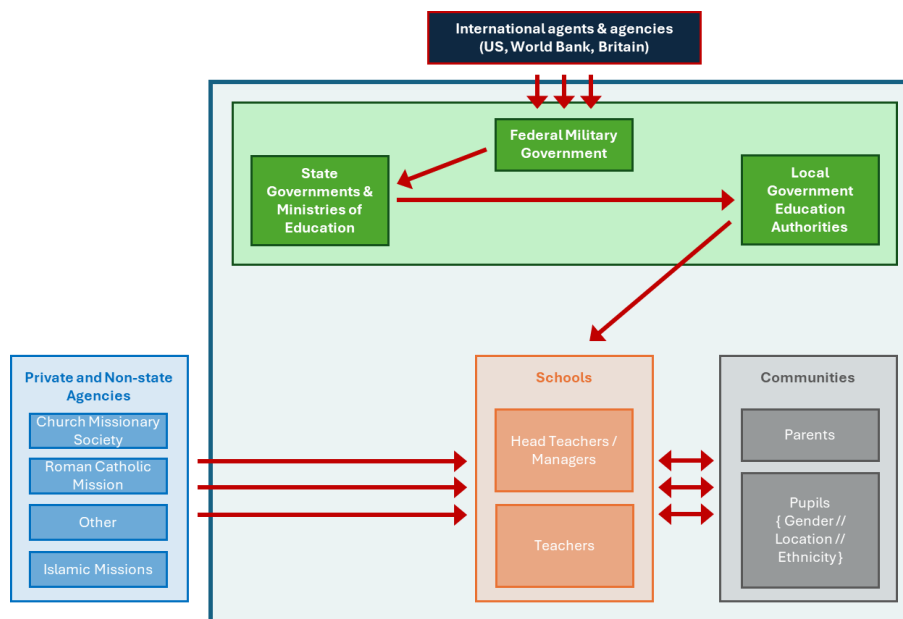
International agents & agencies
(US, World Bank, Britain)

Federal Military Government

State Governments & Ministries of Education

Local Government Education Authorities

Private and Non-state Agencies

Church Missionary Society

Roman Catholic Mission

Other

Islamic Missions

Schools

Head Teachers / Managers

Teachers

Communities

Parents

Pupils { Gender // Location // Ethnicity}